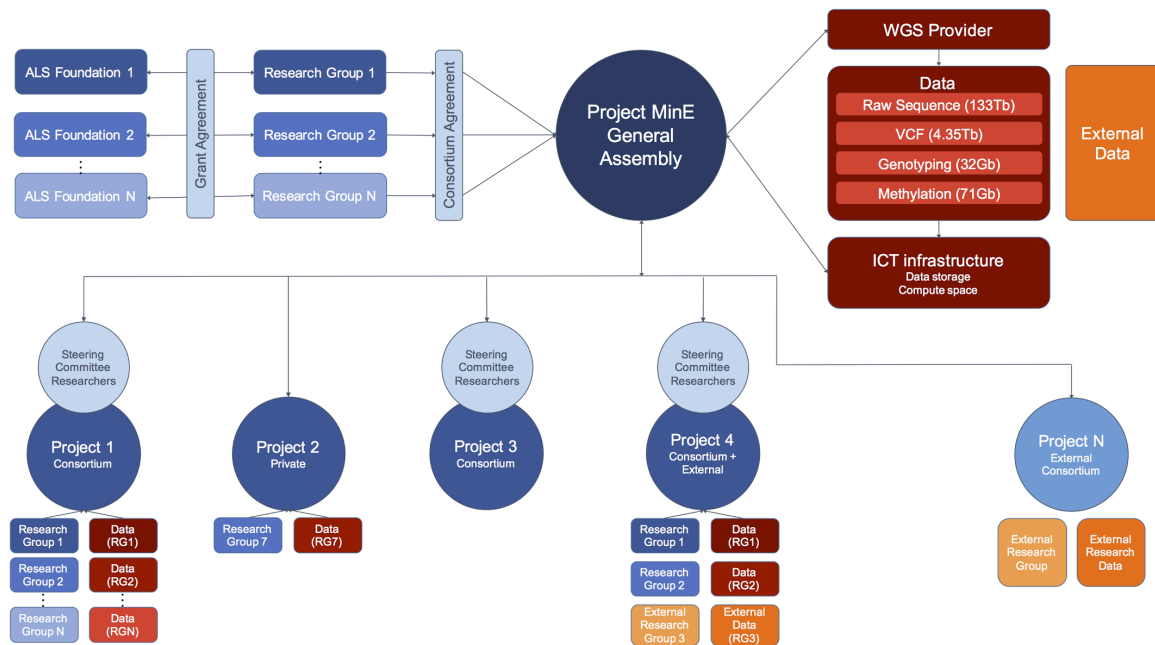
ALS Foundation 1

ALS Foundation 2

ALS Foundation N

Grant Agreement

Research Group 1

Research Group 2

Research Group N

Consortium Agreement

Project MinE General Assembly

WGS Provider

Data

Raw Sequence (133Tb)

VCF (4.35Tb)

Genotyping (32Gb)

Methylation (71Gb)

External Data

ICT infrastructure
Data storage
Compute space

Steering Committee Researchers

Project 1
Consortium

Research Group 1

Data (RG1)

Research Group 2

Data (RG2)

Research Group N

Data (RGN)

Project 2
Private

Research Group 7

Data (RG7)

Steering Committee Researchers

Project 3
Consortium

Steering Committee Researchers

Project 4
Consortium + External

Research Group 1

Data (RG1)

Research Group 2

Data (RG2)

External Research Group 3

External Data (RG3)

Project N
External Consortium

External Research Group

External Research Data